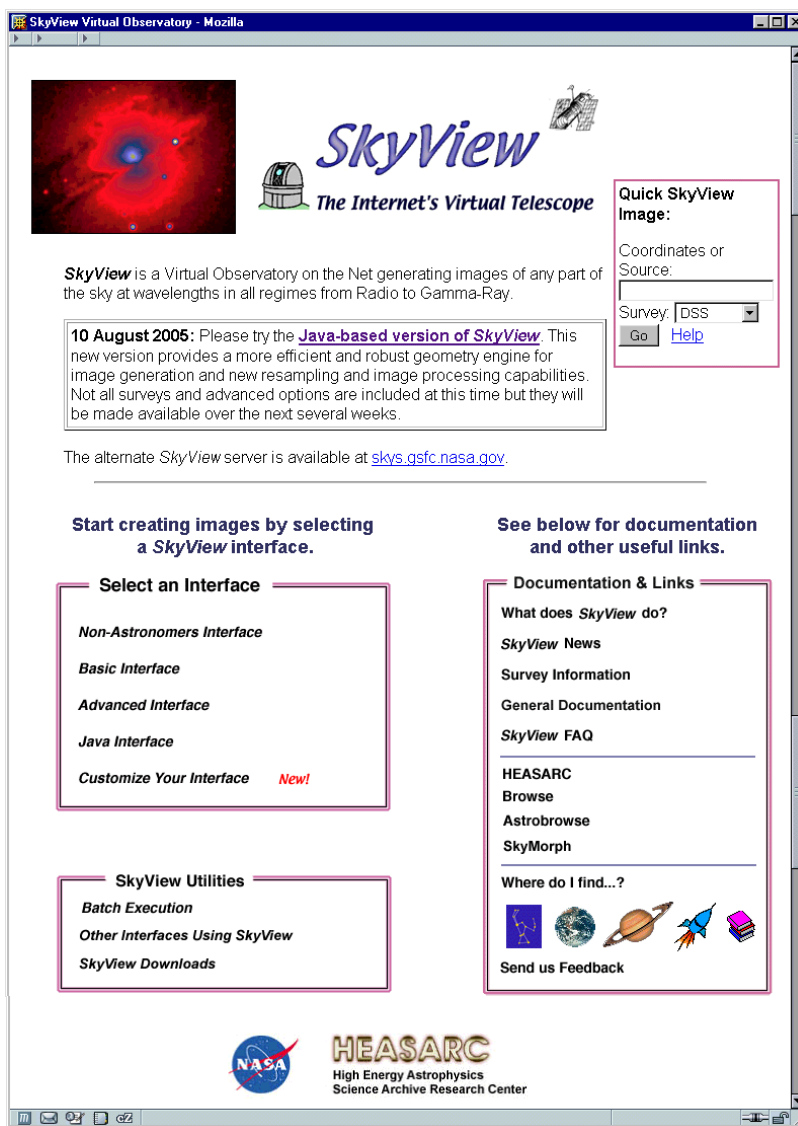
SkyView Virtual Observatory - Mozilla

SkyView
The Internet's Virtual Telescope

Quick SkyView Image:

Coordinates or Source:

Survey: DSS
Go Help

SkyView is a Virtual Observatory on the Net generating images of any part of the sky at wavelengths in all regimes from Radio to Gamma-Ray.

10 August 2005: Please try the Java-based version of SkyView. This new version provides a more efficient and robust geometry engine for image generation and new resampling and image processing capabilities. Not all surveys and advanced options are included at this time but they will be made available over the next several weeks.

The alternate SkyView server is available at skys.gsfc.nasa.gov.

Start creating images by selecting a SkyView interface.

See below for documentation and other useful links.

Select an Interface

Non-Astronomers Interface
Basic Interface
Advanced Interface
Java Interface
Customize Your Interface New!

Documentation & Links

What does SkyView do?
SkyView News
Survey Information
General Documentation
SkyView FAQ

HEASARC
Browse
Astrobrowse
SkyMorph

Where do I find...?

Send us Feedback

SkyView Utilities

Batch Execution
Other Interfaces Using SkyView
SkyView Downloads

NASA
HEASARC
High Energy Astrophysics
Science Archive Research Center